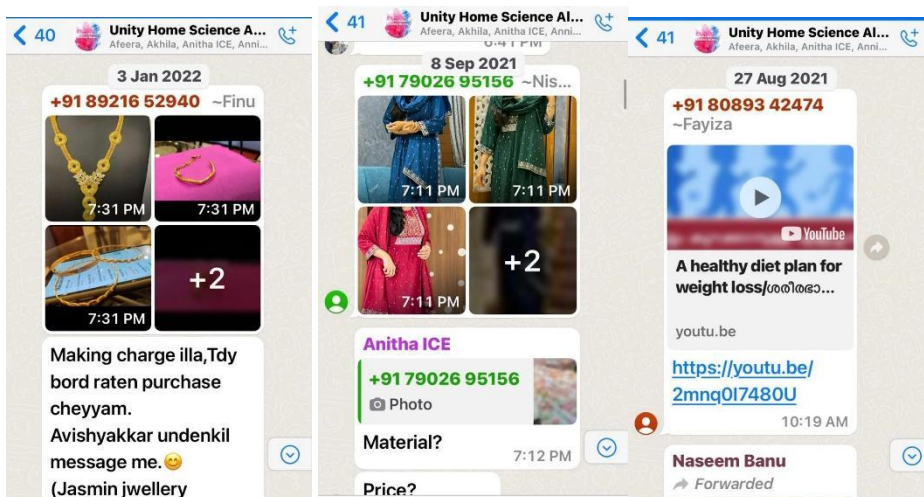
40 Unity Home Science A...
Afeera, Akhila, Anitha ICE, Anni...

3 Jan 2022

+91 89216 52940 ~Finu

7:31 PM
7:31 PM
7:31 PM
+2

Making charge illa,Tdy bord raten purchase cheyyam.
Avishyakkar undenkil message me.😊
(Jasmin jwellery

41 Unity Home Science Al...
Afeera, Akhila, Anitha ICE, Anni...

6:41 PM
8 Sep 2021

+91 79026 95156 ~Nis...

7:11 PM
7:11 PM
7:11 PM
+2

Anitha ICE
+91 79026 95156
Photo
Material?
7:12 PM

Price?

41 Unity Home Science Al...
Afeera, Akhila, Anitha ICE, Anni...

27 Aug 2021

+91 80893 42474
~Fayiza

YouTube
A healthy diet plan for weight loss/ശരീരഭാ...
youtu.be

https://youtu.be/2mnq0I7480U
10:19 AM

Naseem Banu
Forwarded